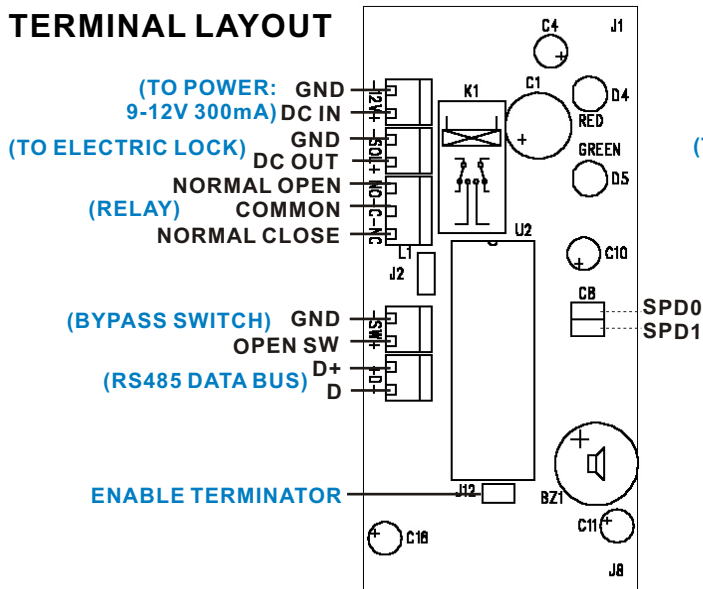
TERMINAL LAYOUT

(TO POWER: 9-12V 300mA) GND DC IN

(TO ELECTRIC LOCK) GND DC OUT

NORMAL OPEN

(RELAY) COMMON

NORMAL CLOSE

(BYPASS SWITCH) GND OPEN SW

(RS485 DATA BUS) D+ D

ENABLE TERMINATOR

12V+ - SOL+ - NO C NC SW+ - D+ D-

C4 J1 C1 D4 RED GREEN D5 K1 U2 L1 J2 C10 CB SPD0 SPD1 J12 BZ1 C11 C18 J8

(T